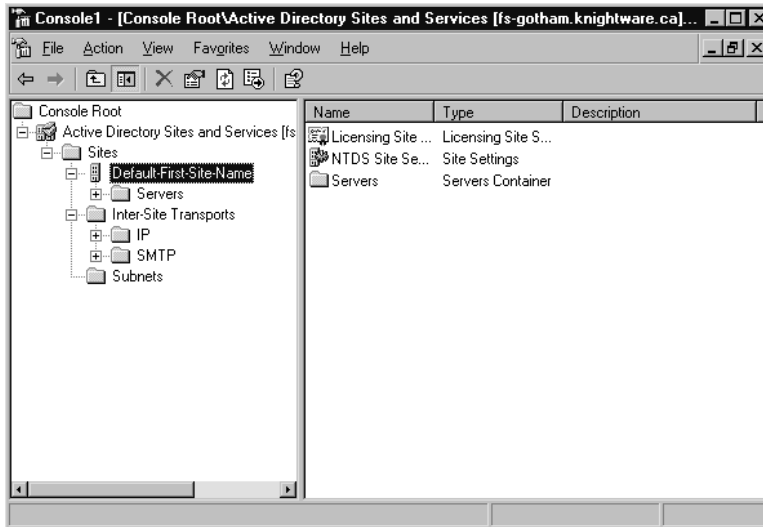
Console1 - [Console Root\Active Directory Sites and Services [fs-gotham.knightware.ca]...

File Action View Favorites Window Help

Console Root
Active Directory Sites and Services [fs
Sites
Default-First-Site-Name
Servers
Inter-Site Transports
IP
SMTP
Subnets

| Name | Type | Description |
|---|---|---|
| Licensing Site ... | Licensing Site S... | |
| NTDS Site Se... | Site Settings | |
| Servers | Servers Container | |